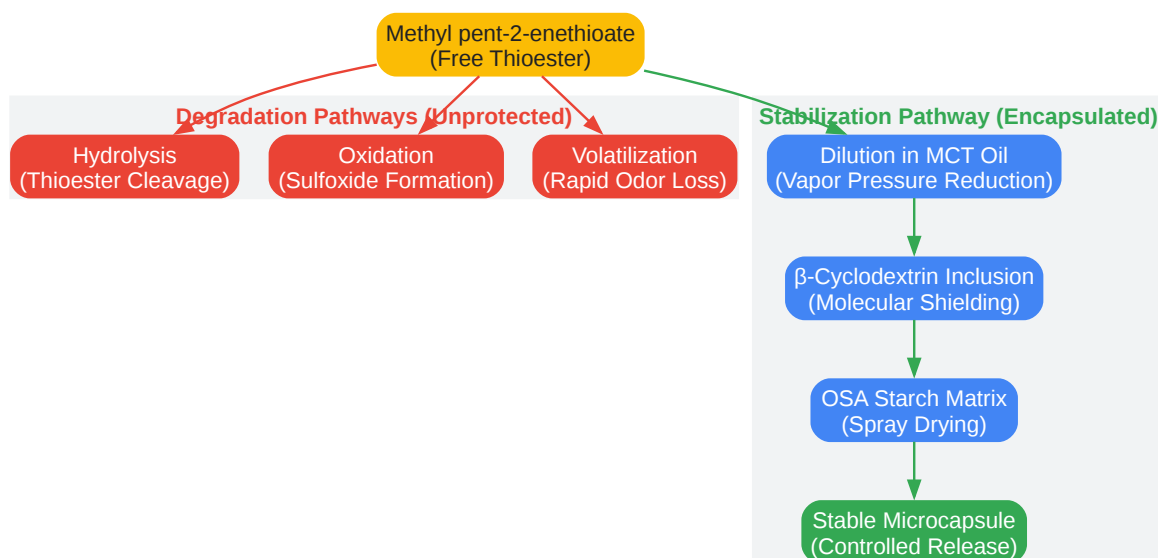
Methyl pent-2-enethioate
(Free Thioester)

Degradation Pathways (Unprotected)

Hydrolysis
(Thioester Cleavage)

Oxidation
(Sulfoxide Formation)

Volatilization
(Rapid Odor Loss)

Stabilization Pathway (Encapsulated)

Dilution in MCT Oil
(Vapor Pressure Reduction)

β-Cyclodextrin Inclusion
(Molecular Shielding)

OSA Starch Matrix
(Spray Drying)

Stable Microcapsule
(Controlled Release)